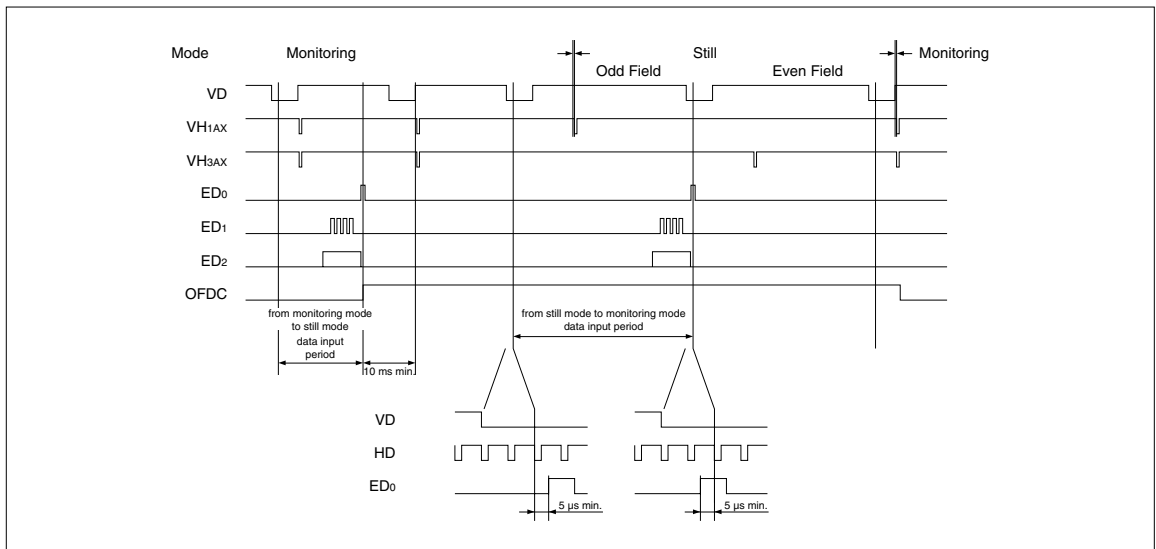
Mode Monitoring Still Monitoring

Odd Field Even Field

VD

$VH_{1AX}$

$VH_{3AX}$

$ED_0$

$ED_1$

$ED_2$

OFDC

from monitoring mode to still mode data input period

10 ms min.

from still mode to monitoring mode data input period

VD

HD

$ED_0$

5 μs min.

5 μs min.